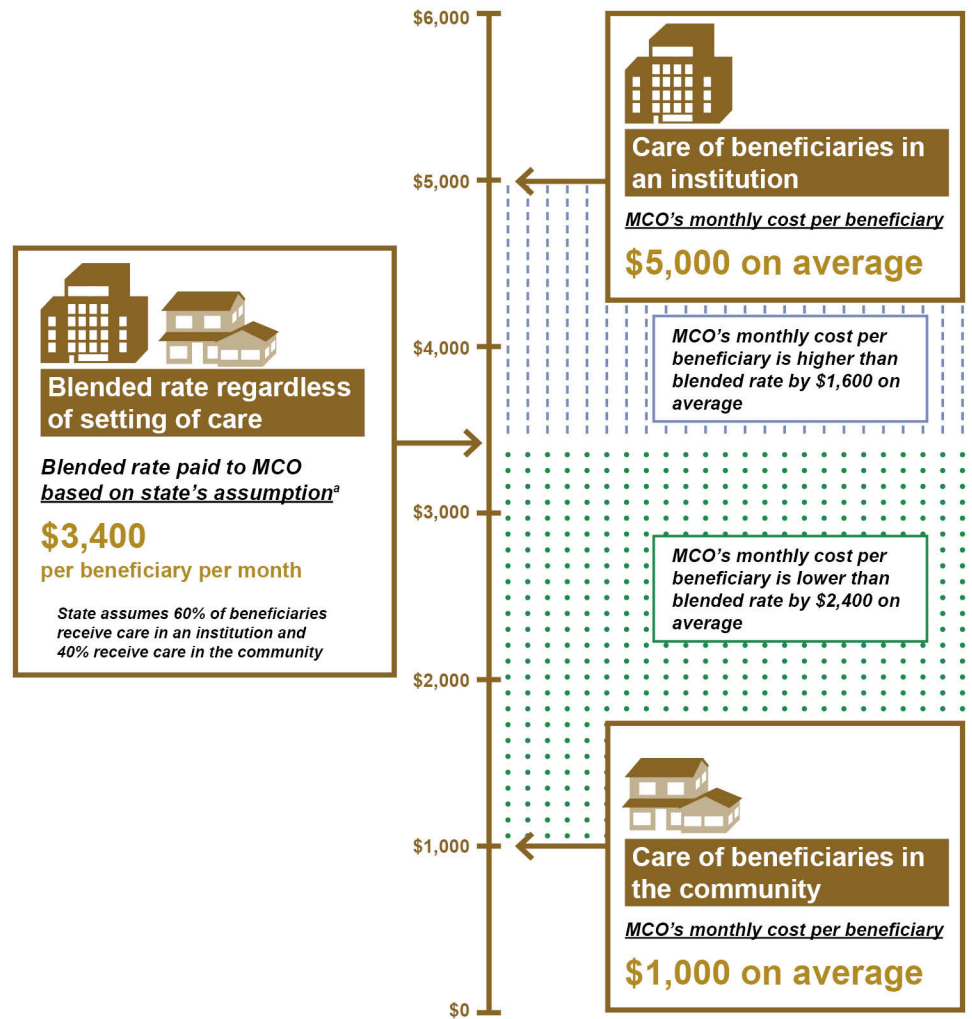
$6,000

$5,000

$4,000

$3,000

$2,000

$1,000

$0

Care of beneficiaries in an institution

MCO's monthly cost per beneficiary

$5,000 on average

Blended rate regardless of setting of care

Blended rate paid to MCO based on state's assumption$^a$

$3,400

per beneficiary per month

State assumes 60% of beneficiaries receive care in an institution and 40% receive care in the community

MCO's monthly cost per beneficiary is higher than blended rate by $1,600 on average

MCO's monthly cost per beneficiary is lower than blended rate by $2,400 on average

Care of beneficiaries in the community

MCO's monthly cost per beneficiary

$1,000 on average